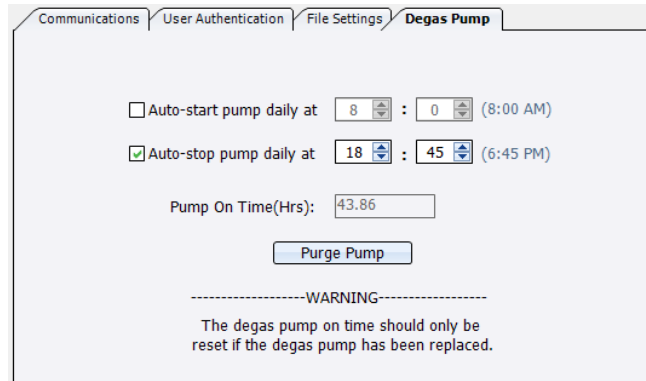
Communications User Authentication File Settings Degas Pump

Auto-start pump daily at 8 : 0 (8:00 AM)

Auto-stop pump daily at 18 : 45 (6:45 PM)

Pump On Time(Hrs): 43.86

Purge Pump

-------------------WARNING------------------

The degas pump on time should only be reset if the degas pump has been replaced.